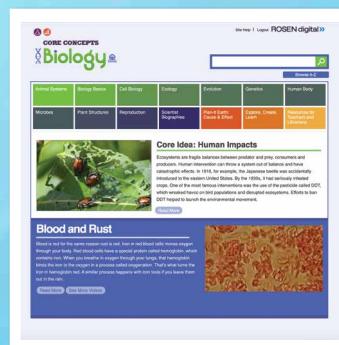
Site Help | Logout ROSEN digital

CORE CONCEPTS
Biology

Browse A-Z

| Animal Systems | Biology Basics | Cell Biology | Ecology | Evolution | Genetics | Human Body |
|---|---|---|---|---|---|---|
| Microbes | Plant Structures | Reproduction | Scientist Biographies | Plan-It Earth: Cause & Effect | Explore, Create, Learn | Resources for Teachers and Librarians |

Core Idea: Human Impacts

Ecosystems are fragile balances between predator and prey, consumers and producers. Human intervention can throw a system out of balance and have catastrophic effects. In 1916, for example, the Japanese beetle was accidentally introduced to the eastern United States. By the 1930s, it had seriously infested crops. One of the most famous interventions was the use of the pesticide called DDT, which wreaked havoc on bird populations and disrupted ecosystems. Efforts to ban DDT helped to launch the environmental movement.

Read More

Blood and Rust

Blood is red for the same reason rust is red. Iron in red blood cells makes oxygen through your body. Red blood cells have a special protein called hemoglobin, which contains iron. When you breathe in oxygen through your lungs, that hemoglobin binds the iron to the oxygen in a process called oxygenation. That's what turns the iron in hemoglobin red. A similar process happens with iron tools if you leave them out in the rain.

Read More See More Videos